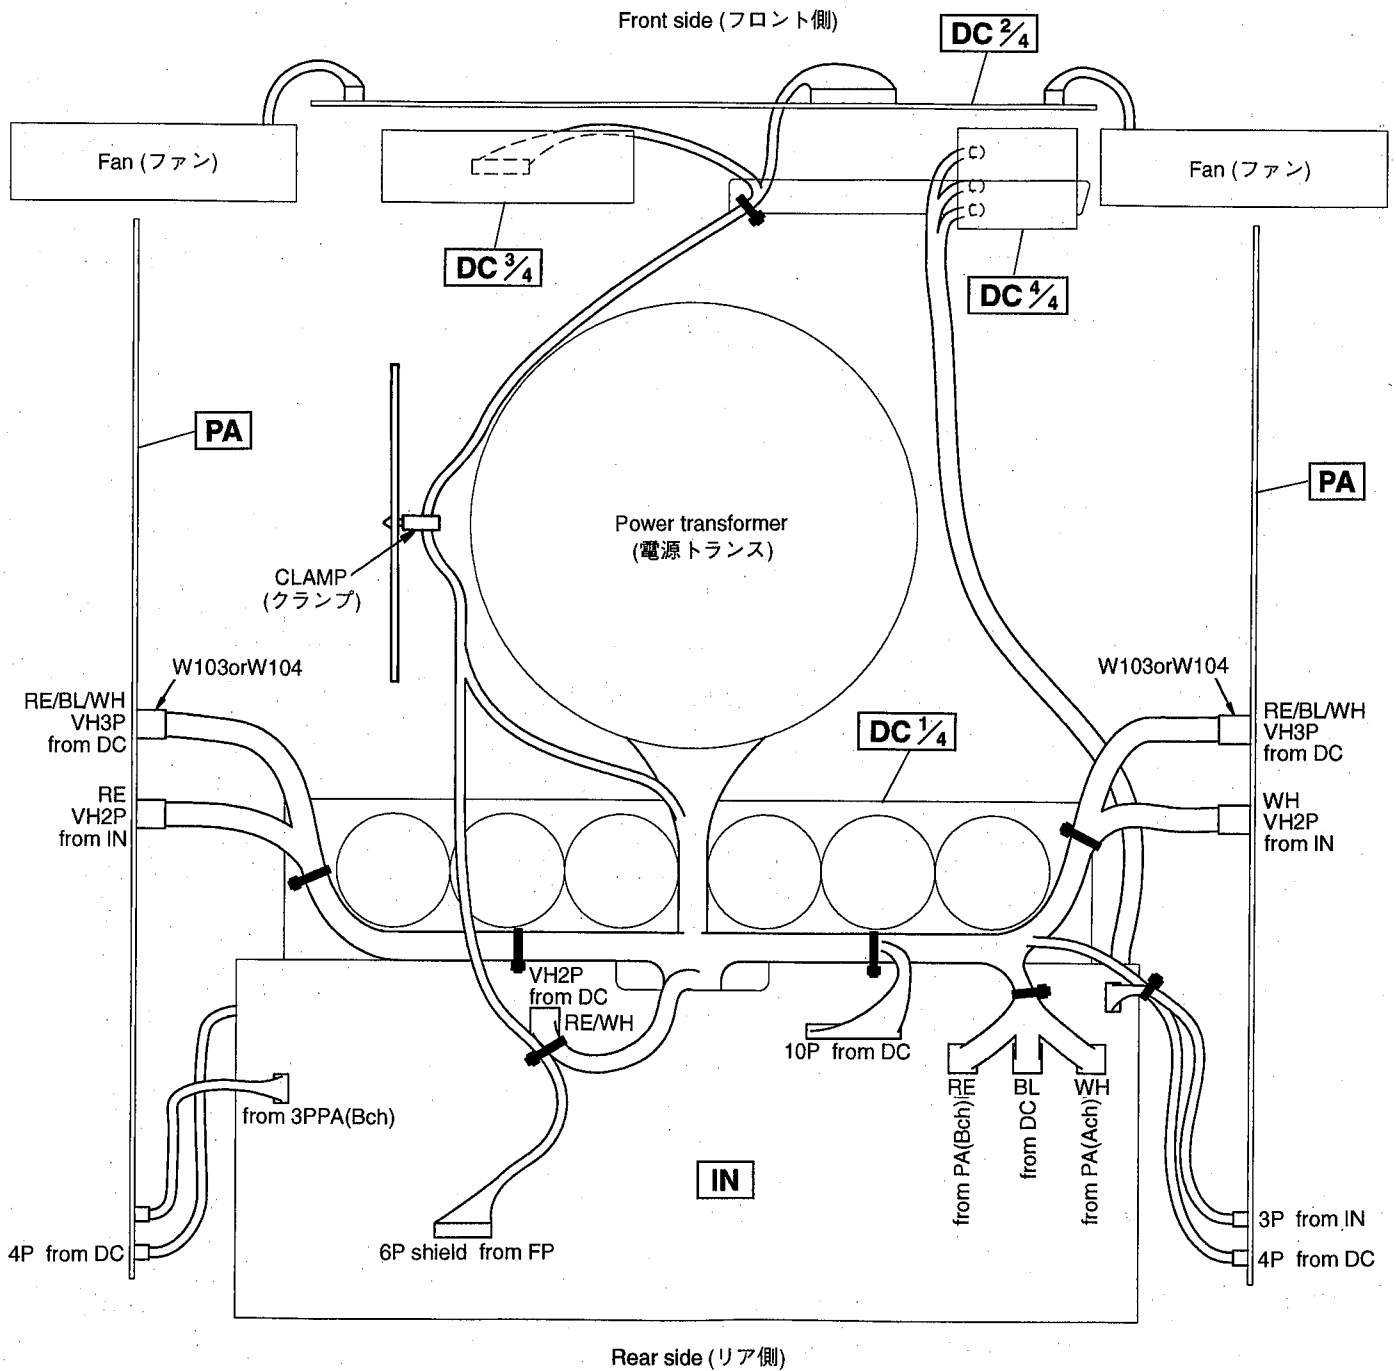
Front side (フロント側)

DC $\frac{2}{4}$

Fan (ファン)

Fan (ファン)

DC $\frac{3}{4}$

DC $\frac{4}{4}$

PA

PA

Power transformer
(電源トランス)

CLAMP
(クランプ)

W103orW104

W103orW104

RE/BL/WH
VH3P
from DC

RE/BL/WH
VH3P
from DC

DC $\frac{1}{4}$

RE
VH2P
from IN

WH
VH2P
from IN

VH2P
from DC

RE/WH

10P from DC

RE

BL

WH

from PA(Bch)

from DC

from PA(Ach)

from 3PPA(Bch)

IN

3P from IN

4P from DC

4P from DC

6P shield from FP

Rear side (リア側)